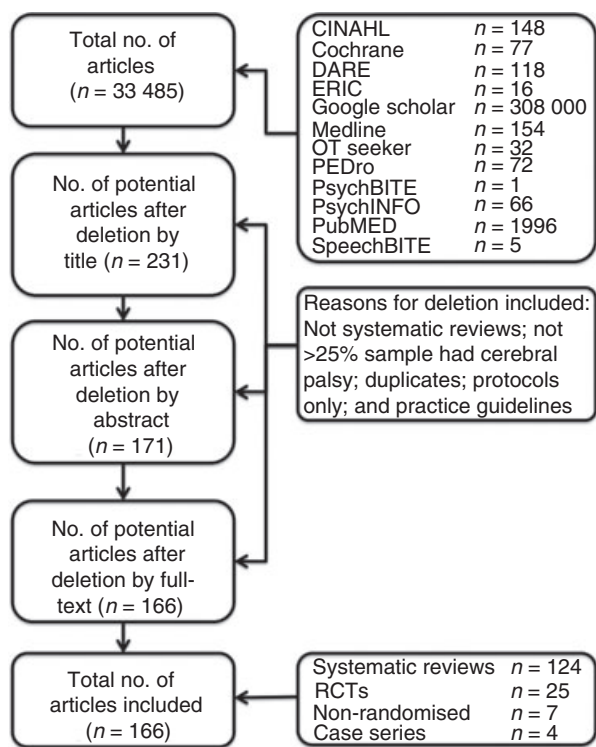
Total no. of articles ($n$ = 33 485)

No. of potential articles after deletion by title ($n$ = 231)

No. of potential articles after deletion by abstract ($n$ = 171)

No. of potential articles after deletion by full-text ($n$ = 166)

Total no. of articles included ($n$ = 166)

| | |
|---|---|
| CINAHL | $n$ = 148 |
| Cochrane | $n$ = 77 |
| DARE | $n$ = 118 |
| ERIC | $n$ = 16 |
| Google scholar | $n$ = 308 000 |
| Medline | $n$ = 154 |
| OT seeker | $n$ = 32 |
| PEDro | $n$ = 72 |
| PsychBITE | $n$ = 1 |
| PsychINFO | $n$ = 66 |
| PubMED | $n$ = 1996 |
| SpeechBITE | $n$ = 5 |

Reasons for deletion included: Not systematic reviews; not >25% sample had cerebral palsy; duplicates; protocols only; and practice guidelines

| | |
|---|---|
| Systematic reviews | $n$ = 124 |
| RCTs | $n$ = 25 |
| Non-randomised | $n$ = 7 |
| Case series | $n$ = 4 |